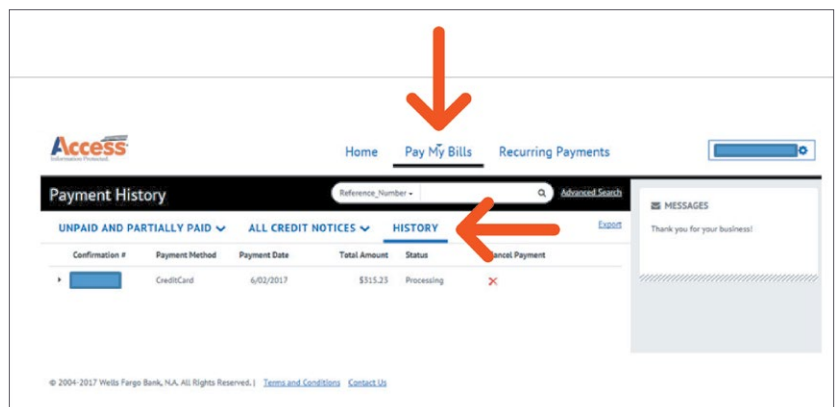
Access
Information Protected.

Home Pay My Bills Recurring Payments

Payment History
Reference_Number
Advanced Search

UNPAID AND PARTIALLY PAID ALL CREDIT NOTICES HISTORY
Export

| Confirmation # | Payment Method | Payment Date | Total Amount | Status | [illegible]ancel Payment |
|---|---|---|---|---|---|
| | CreditCard | 6/02/2017 | $315.23 | Processing | ✕ |

MESSAGES
Thank you for your business!

© 2004-2017 Wells Fargo Bank, N.A. All Rights Reserved. | Terms and Conditions Contact Us